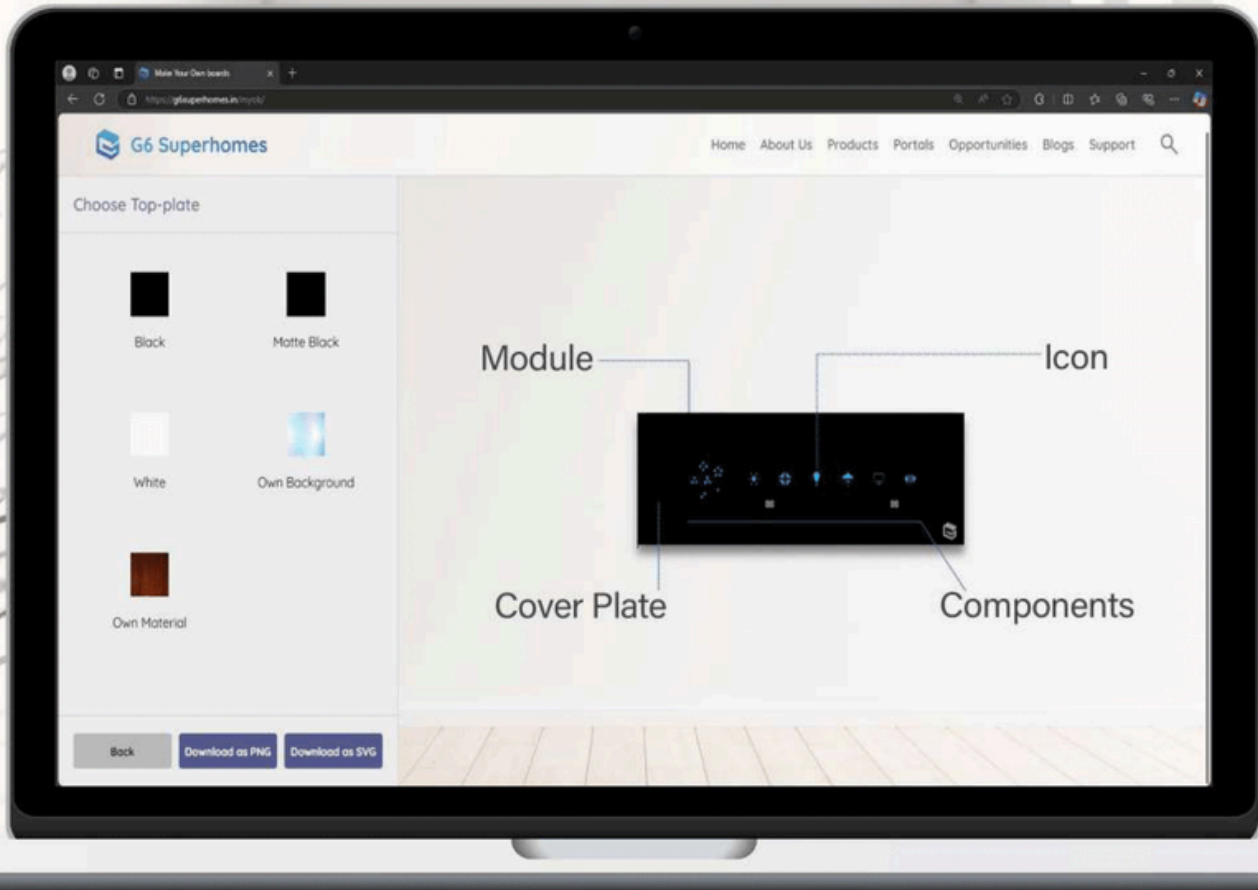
Make Your Own boards
https://g6superhomes.in/myob/

G6 Superhomes

Home About Us Products Portals Opportunities Blogs Support

Choose Top-plate

Black

Matte Black

White

Own Background

Own Material

Back

Download as PNG

Download as SVG

Module

Icon

Cover Plate

Components